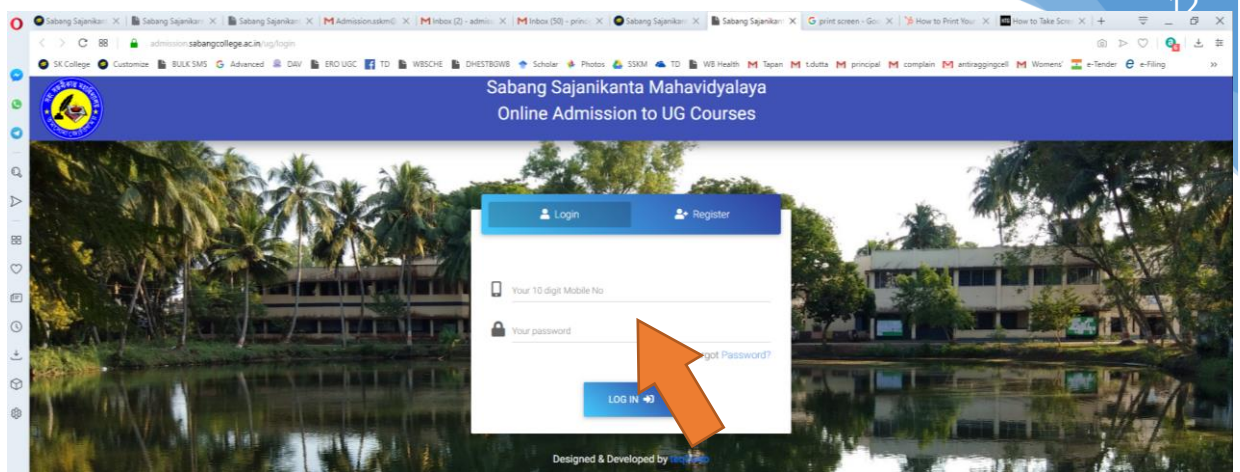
Sabang Sajanikan | Sabang Sajanikan | Sabang Sajanikan | Admission.sskm | Inbox (2) - admis | Inbox (50) - princ | Sabang Sajanikan | Sabang Sajanikan | print screen - Goo | How to Print Your | How to Take Scre | +

admission.sabangcollege.ac.in/ug/login

SK College Customize BULK SMS Advanced DAV ERO UGC TD WBSCHE DHESTBGWB Scholar Photos SSKM TD WB Health Tapan t.dutta principal complain antiraggingcell Womens' e-Tender e-Filing

Sabang Sajanikanta Mahavidyalaya
Online Admission to UG Courses

Login
Register

Your 10 digit Mobile No

Your password

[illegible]got Password?

LOG IN

Designed & Developed by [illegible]